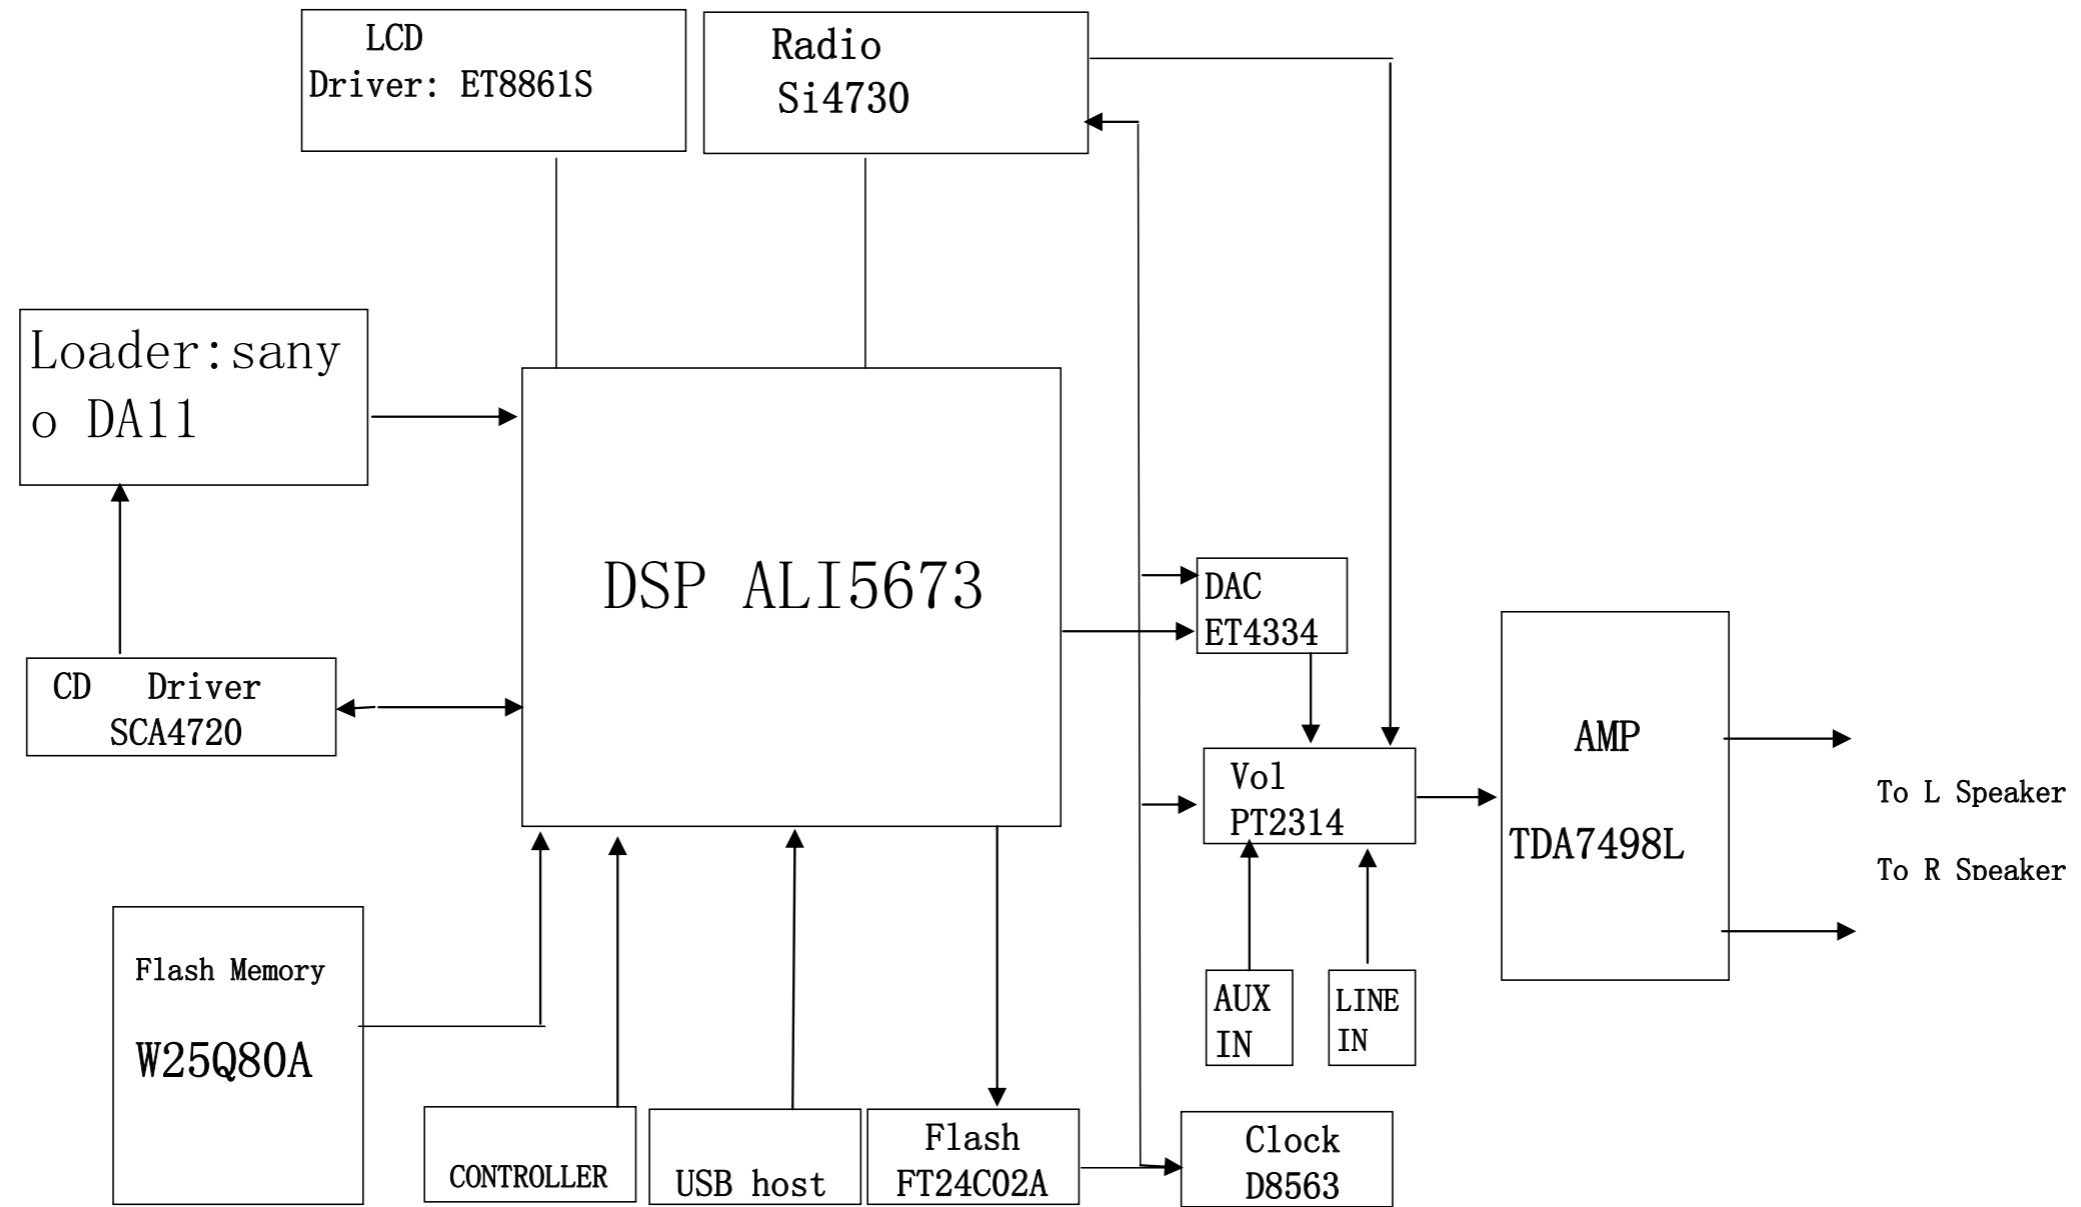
LCD Driver: ET8861S

Radio Si4730

Loader:sanyo DA11

DSP ALI5673

CD Driver SCA4720

DAC ET4334

Vol PT2314

AMP

TDA7498L

To L Speaker

To R Speaker

Flash Memory

W25Q80A

AUX IN

LINE IN

CONTROLLER

USB host

Flash FT24C02A

Clock D8563